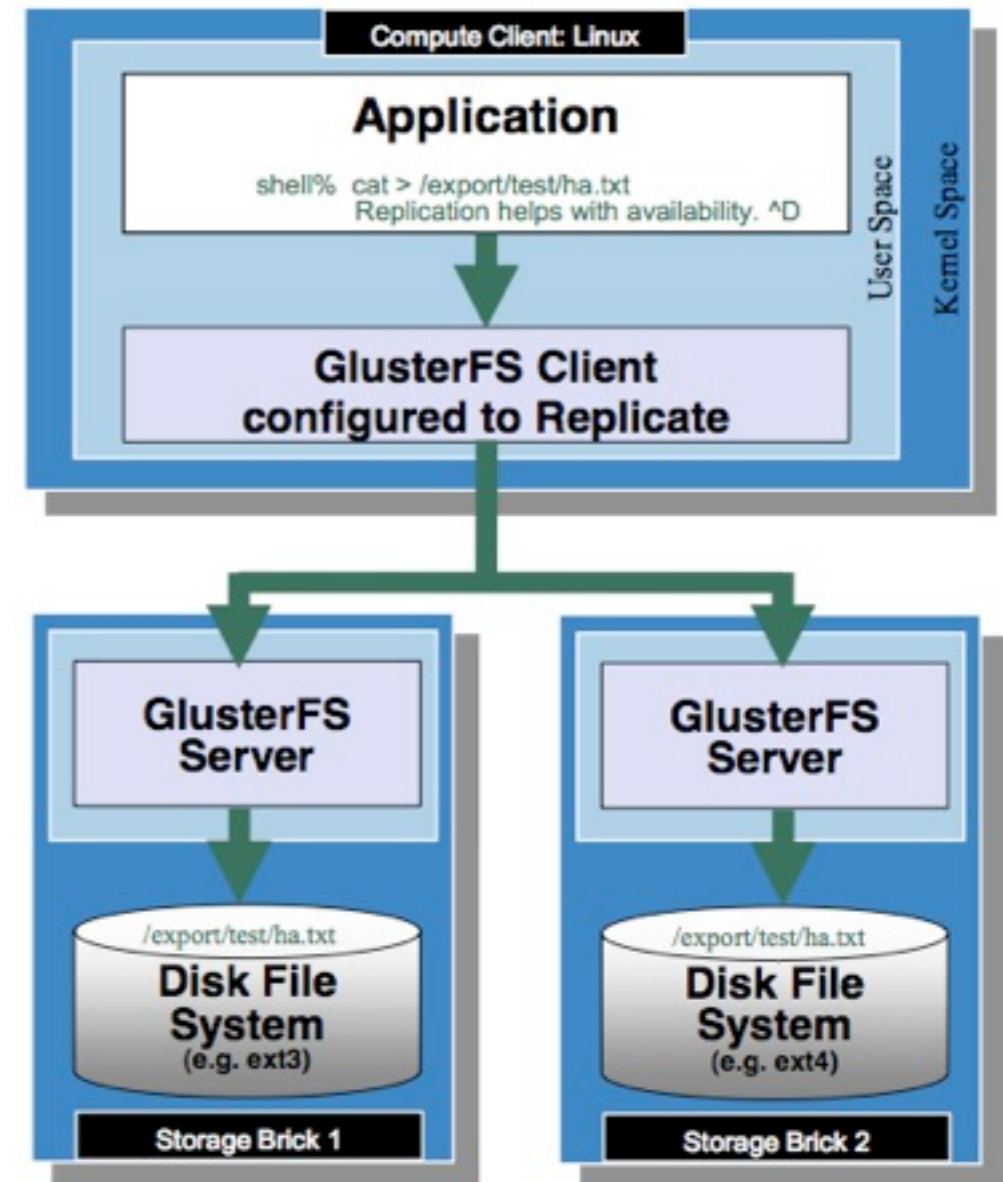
Compute Client: Linux

Application

shell% cat > /export/test/ha.txt
Replication helps with availability. ^D

User Space

Kernel Space

GlusterFS Client configured to Replicate

GlusterFS Server

/export/test/ha.txt

Disk File System
(e.g. ext3)

Storage Brick 1

GlusterFS Server

/export/test/ha.txt

Disk File System
(e.g. ext4)

Storage Brick 2